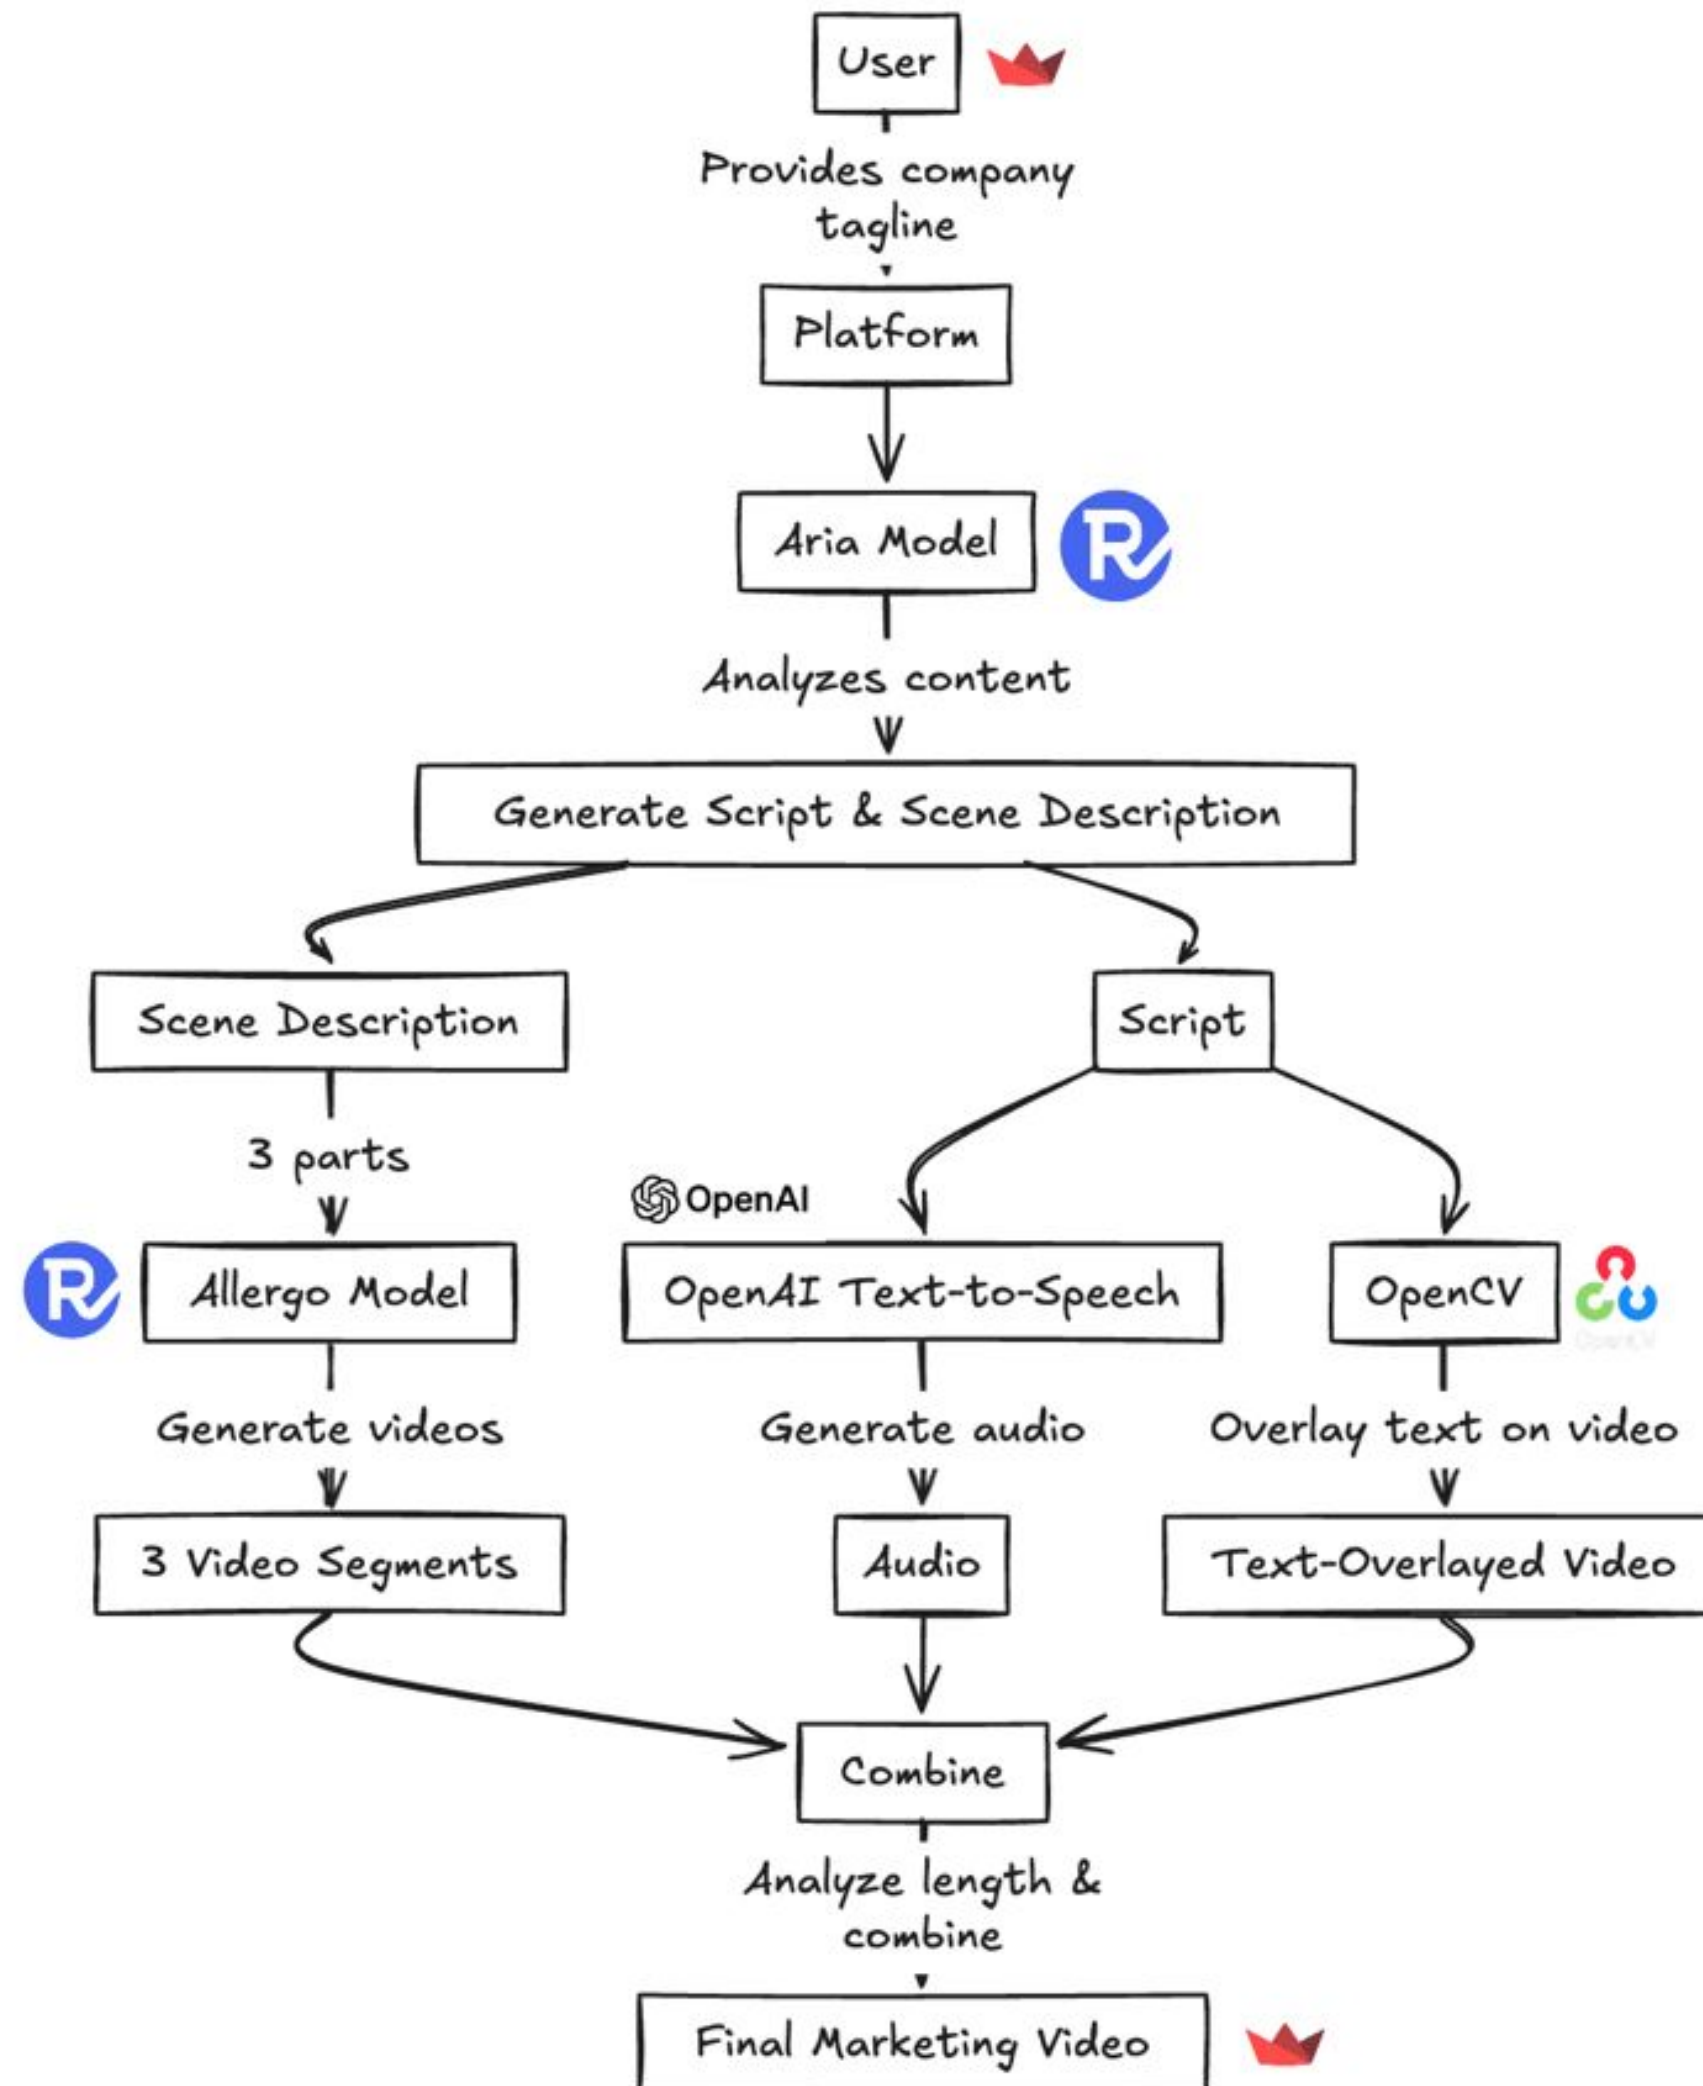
User

Provides company tagline

Platform

Aria Model

Analyzes content

Generate Script & Scene Description

Scene Description

Script

3 parts

OpenAI

Allergo Model

OpenAI Text-to-Speech

OpenCV

OpenCV

Generate videos

Generate audio

Overlay text on video

3 Video Segments

Audio

Text-Overlayed Video

Combine

Analyze length & combine

Final Marketing Video